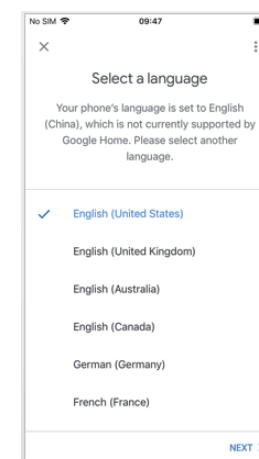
No SIM
09:47

×

Select a language

Your phone's language is set to English (China), which is not currently supported by Google Home. Please select another language.

✓ English (United States)

English (United Kingdom)

English (Australia)

English (Canada)

German (Germany)

French (France)

NEXT